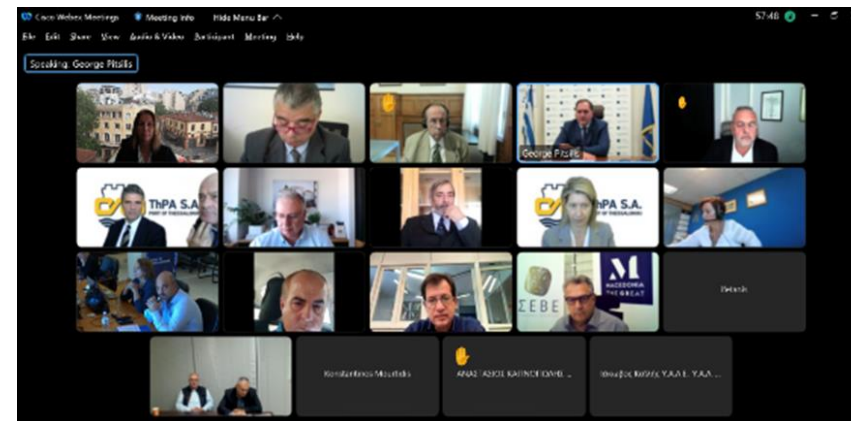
Cisco Webex Meetings Meeting Info Hide Menu Bar

57:48

File Edit Share View Audio & Video Participant Meeting Help

Speaking: George Pitsilis

George Pitsilis

ThPA S.A. PORT OF THESSALONIKI

ThPA S.A. PORT OF THESSALONIKI

ΣΕΒΕ

MACEDONIA THE GREAT

Βασιλης

Konstantinos Mourtidis

ΑΝΑΣΤΑΣΙΟΣ ΚΑΠΝΟΠΟΥΛ...

Ιωσηφος Βασιλης Υ.Α.Α.Ε. Υ.Α.Α. ...